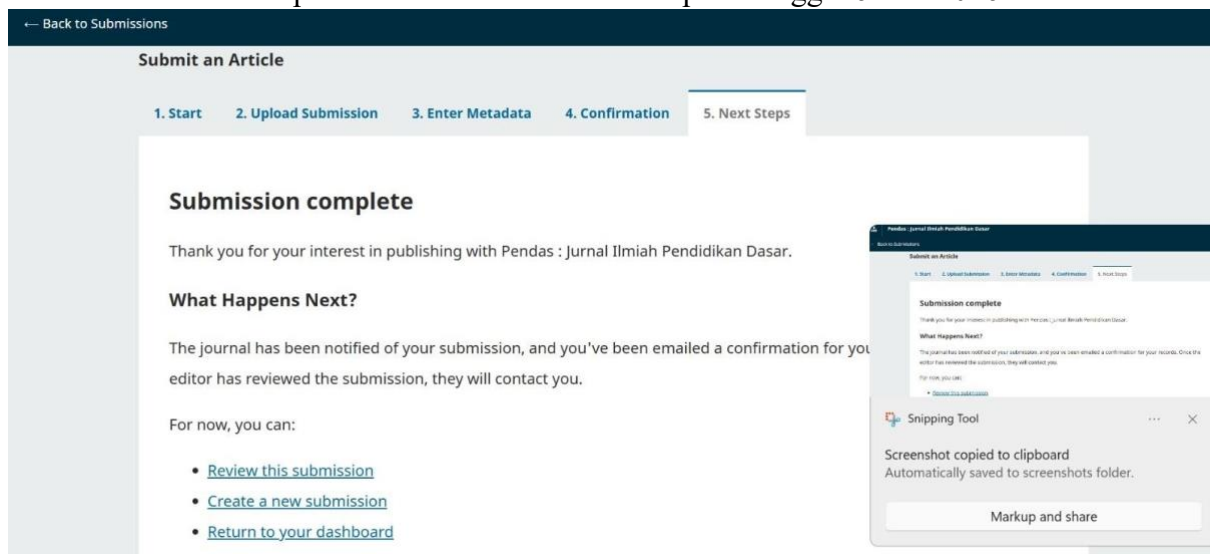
← Back to Submissions

Submit an Article

1. Start 2. Upload Submission 3. Enter Metadata 4. Confirmation 5. Next Steps

Submission complete

Thank you for your interest in publishing with Pendas : Jurnal Ilmiah Pendidikan Dasar.

What Happens Next?

The journal has been notified of your submission, and you've been emailed a confirmation for you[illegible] editor has reviewed the submission, they will contact you.

For now, you can:

- Review this submission
- Create a new submission
- Return to your dashboard

Pendas : Jurnal Ilmiah Pendidikan Dasar

Back to Submissions

Submit an Article

1. Start 2. Upload Submission 3. Enter Metadata 4. Confirmation 5. Next Steps

Submission complete

Thank you for your interest in publishing with Pendas : Jurnal Ilmiah Pendidikan Dasar.

What Happens Next?

The journal has been notified of your submission, and you've been emailed a confirmation for your records. Once the editor has reviewed the submission, they will contact you.

For now, you can:

- Review this submission

Snipping Tool ··· ×

Screenshot copied to clipboard
Automatically saved to screenshots folder.

Markup and share